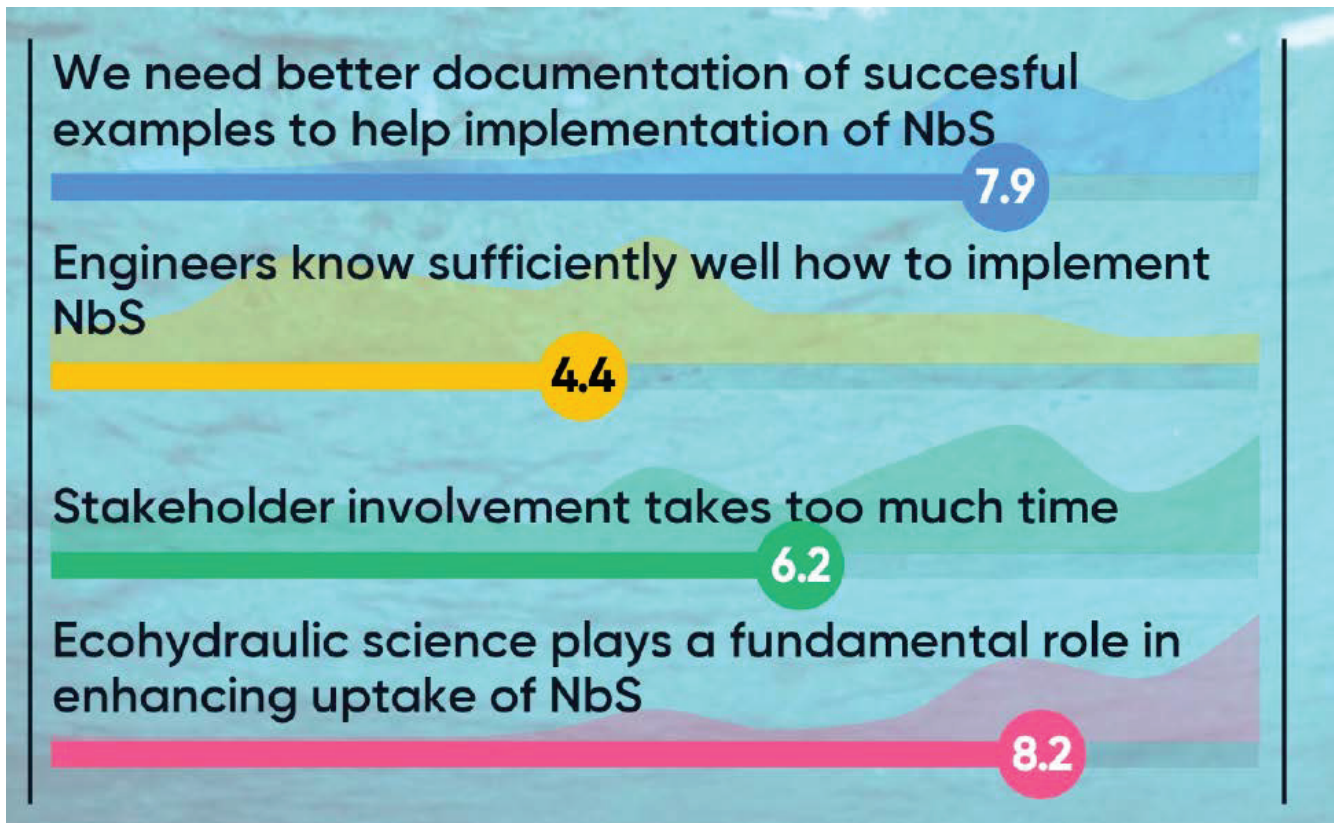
We need better documentation of succesful examples to help implementation of NbS

7.9

Engineers know sufficiently well how to implement NbS

4.4

Stakeholder involvement takes too much time

6.2

Ecohydraulic science plays a fundamental role in enhancing uptake of NbS

8.2